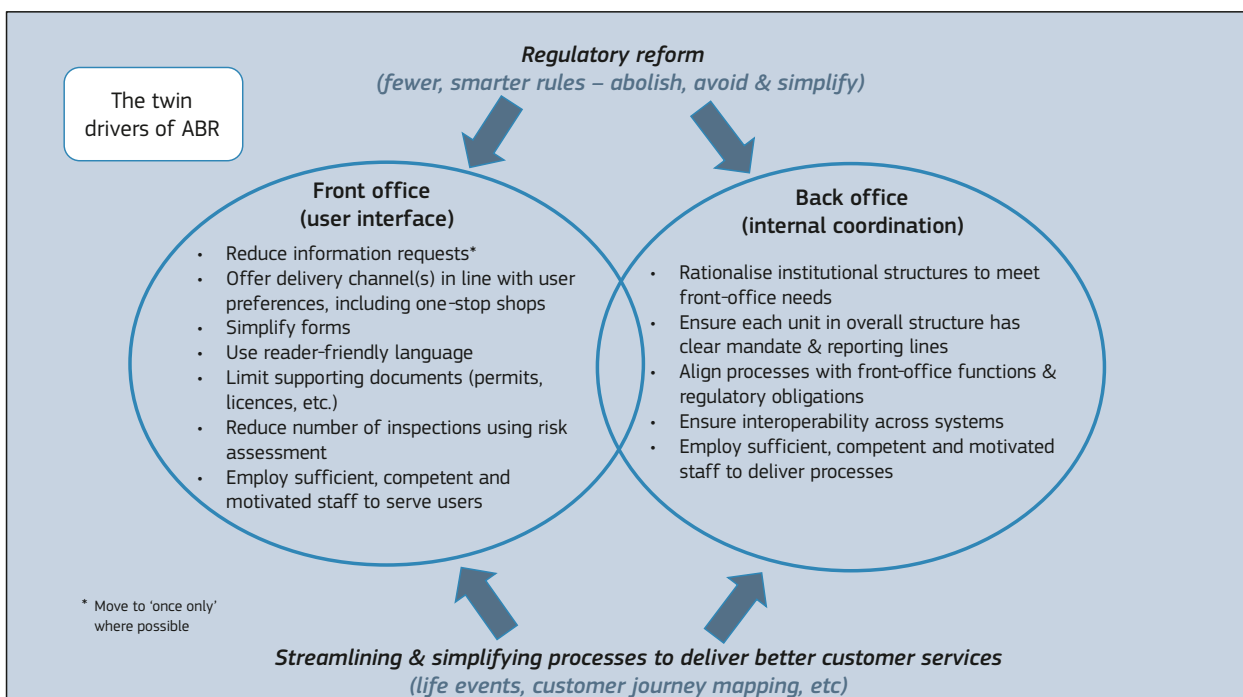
*Regulatory reform*
*(fewer, smarter rules – abolish, avoid & simplify)*

The twin drivers of ABR

**Front office (user interface)**

- Reduce information requests*
- Offer delivery channel(s) in line with user preferences, including one-stop shops
- Simplify forms
- Use reader-friendly language
- Limit supporting documents (permits, licences, etc.)
- Reduce number of inspections using risk assessment
- Employ sufficient, competent and motivated staff to serve users

**Back office (internal coordination)**

- Rationalise institutional structures to meet front-office needs
- Ensure each unit in overall structure has clear mandate & reporting lines
- Align processes with front-office functions & regulatory obligations
- Ensure interoperability across systems
- Employ sufficient, competent and motivated staff to deliver processes

* Move to 'once only' where possible

*Streamlining & simplifying processes to deliver better customer services*
*(life events, customer journey mapping, etc)*